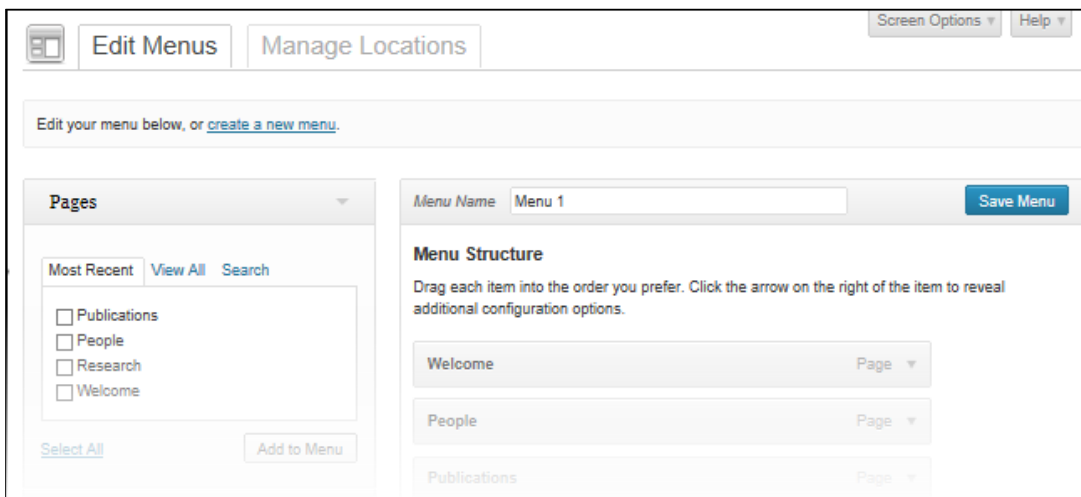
Edit Menus Manage Locations

Screen Options ▼ Help ▼

Edit your menu below, or create a new menu.

Pages

Most Recent View All Search

Publications
People
Research
Welcome

Select All Add to Menu

Menu Name Menu 1

Save Menu

Menu Structure

Drag each item into the order you prefer. Click the arrow on the right of the item to reveal additional configuration options.

Welcome Page ▼

People Page ▼

Publications Page ▼